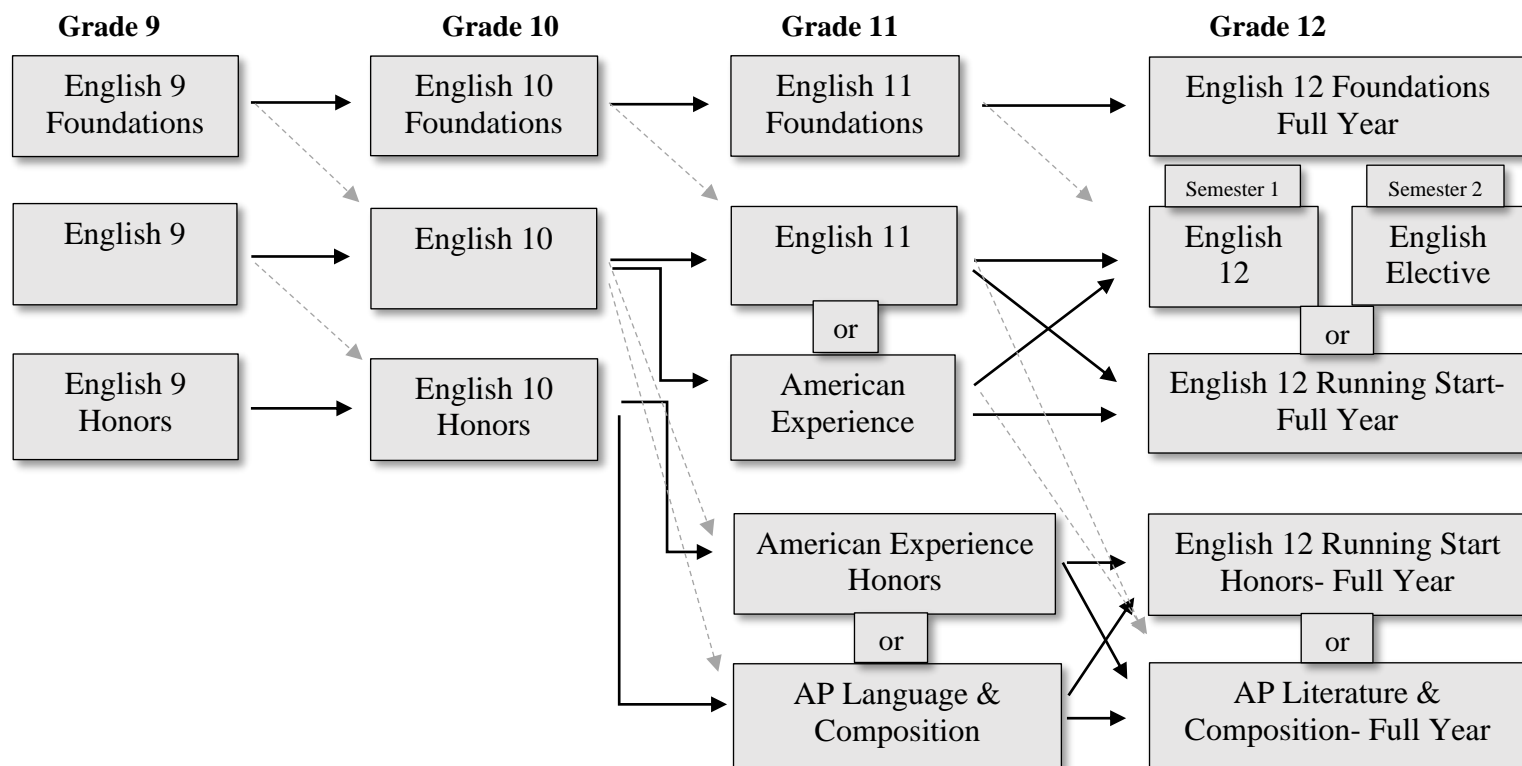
Grade 9

English 9 Foundations

English 9

English 9 Honors

Grade 10

English 10 Foundations

English 10

English 10 Honors

Grade 11

English 11 Foundations

English 11

or

American Experience

American Experience Honors

or

AP Language & Composition

Grade 12

English 12 Foundations Full Year

Semester 1

English 12

Semester 2

English Elective

or

English 12 Running Start- Full Year

English 12 Running Start Honors- Full Year

or

AP Literature & Composition- Full Year